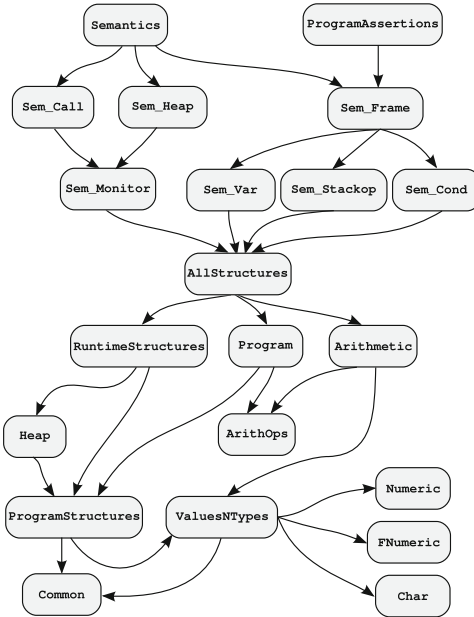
Semantics
ProgramAssertions
Sem_Call
Sem_Heap
Sem_Frame
Sem_Monitor
Sem_Var
Sem_Stackop
Sem_Cond
AllStructures
RuntimeStructures
Program
Arithmetic
Heap
ArithOps
ProgramStructures
ValuesNTypes
Numeric
FNumeric
Common
Char